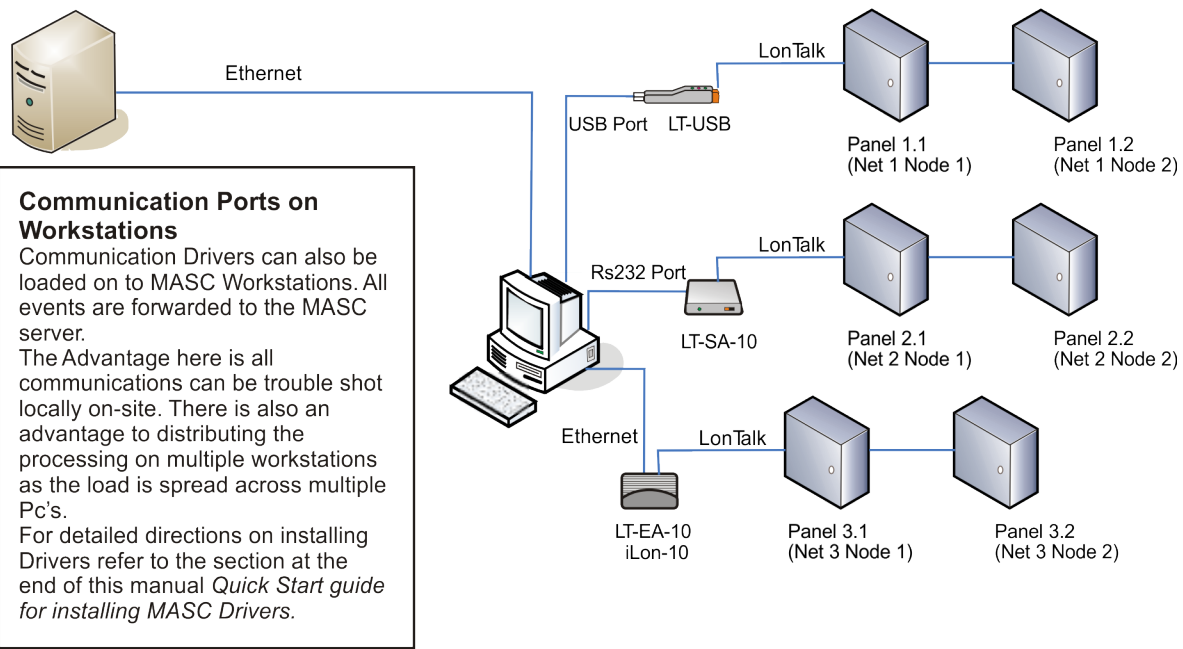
Ethernet

LonTalk

USB Port LT-USB

Panel 1.1
(Net 1 Node 1)

Panel 1.2
(Net 1 Node 2)

**Communication Ports on Workstations**
Communication Drivers can also be loaded on to MASC Workstations. All events are forwarded to the MASC server.
The Advantage here is all communications can be trouble shot locally on-site. There is also an advantage to distributing the processing on multiple workstations as the load is spread across multiple Pc's.
For detailed directions on installing Drivers refer to the section at the end of this manual *Quick Start guide for installing MASC Drivers.*

Rs232 Port

LonTalk

LT-SA-10

Panel 2.1
(Net 2 Node 1)

Panel 2.2
(Net 2 Node 2)

Ethernet

LonTalk

LT-EA-10
iLon-10

Panel 3.1
(Net 3 Node 1)

Panel 3.2
(Net 3 Node 2)